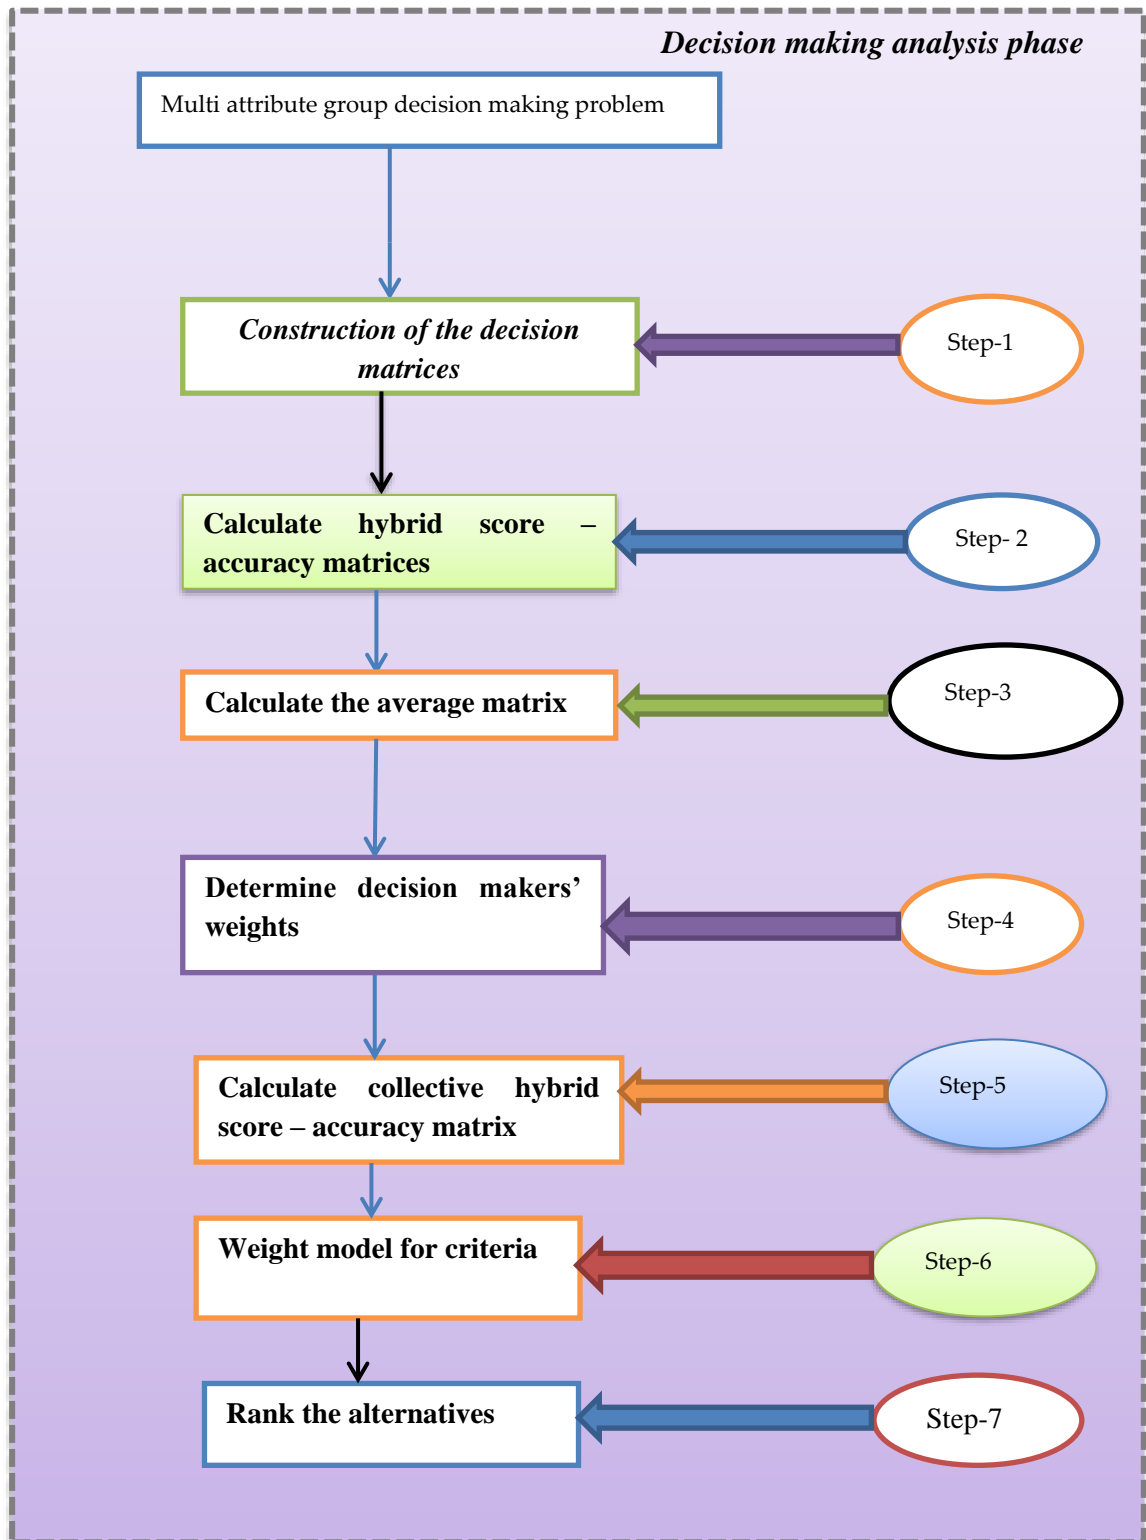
Decision making analysis phase

Multi attribute group decision making problem

Construction of the decision matrices

Step-1

Calculate hybrid score – accuracy matrices

Step- 2

Calculate the average matrix

Step-3

Determine decision makers' weights

Step-4

Calculate collective hybrid score – accuracy matrix

Step-5

Weight model for criteria

Step-6

Rank the alternatives

Step-7